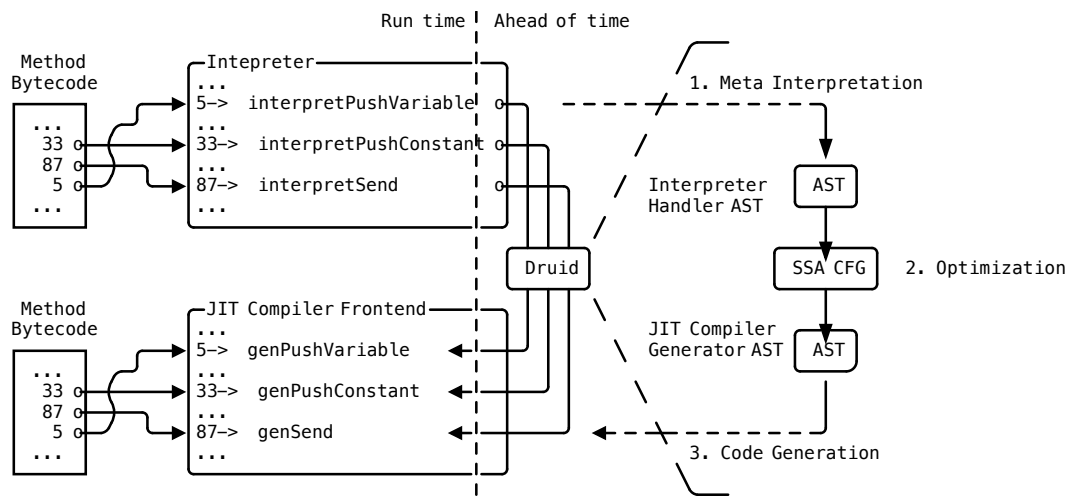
Run time | Ahead of time

Method Bytecode
...
33
87
5
...

Intepreter
...
5–> interpretPushVariable
...
33–> interpretPushConstant
...
87–> interpretSend
...

1. Meta Interpretation

Interpreter Handler AST

AST

Druid

SSA CFG

2. Optimization

JIT Compiler Generator AST

AST

Method Bytecode
...
33
87
5
...

JIT Compiler Frontend
...
5–> genPushVariable
...
33–> genPushConstant
...
87–> genSend
...

3. Code Generation